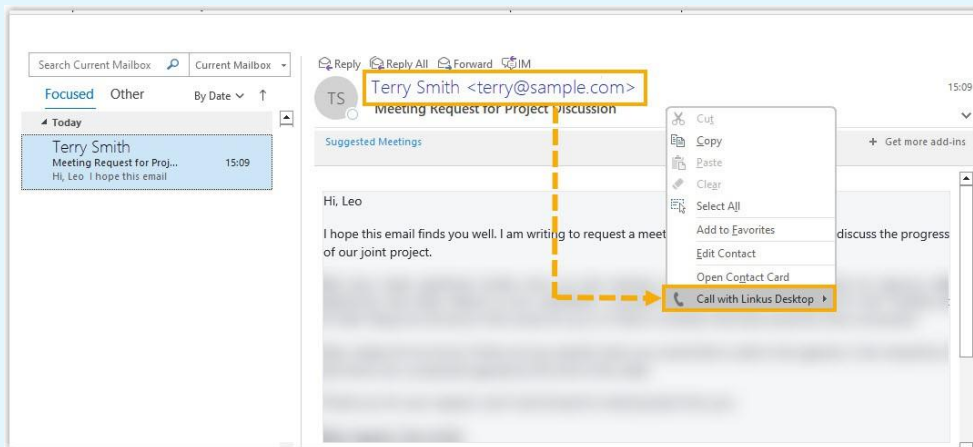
Search Current Mailbox | Current Mailbox
Focused Other By Date ↑
Today
Terry Smith
Meeting Request for Proj... 15:09
Hi, Leo I hope this email

Reply Reply All Forward IM
TS Terry Smith <terry@sample.com>
Meeting Request for Project Discussion
15:09
Suggested Meetings
+ Get more add-ins

Cut
Copy
Paste
Clear
Select All
Add to Favorites
Edit Contact
Open Contact Card
Call with Linkus Desktop

Hi, Leo

I hope this email finds you well. I am writing to request a meet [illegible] discuss the progress of our joint project.